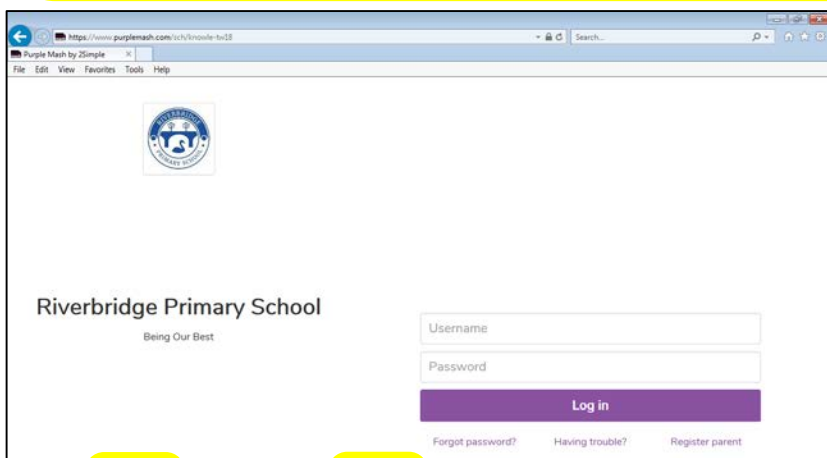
https://www.purplemash.com/sch/knowle-tw18

Search...

Purple Mash by 2Simple

File Edit View Favorites Tools Help

RIVERBRIDGE PRIMARY SCHOOL

Riverbridge Primary School

Being Our Best

Username

Password

Log in

Forgot password?

Having trouble?

Register parent